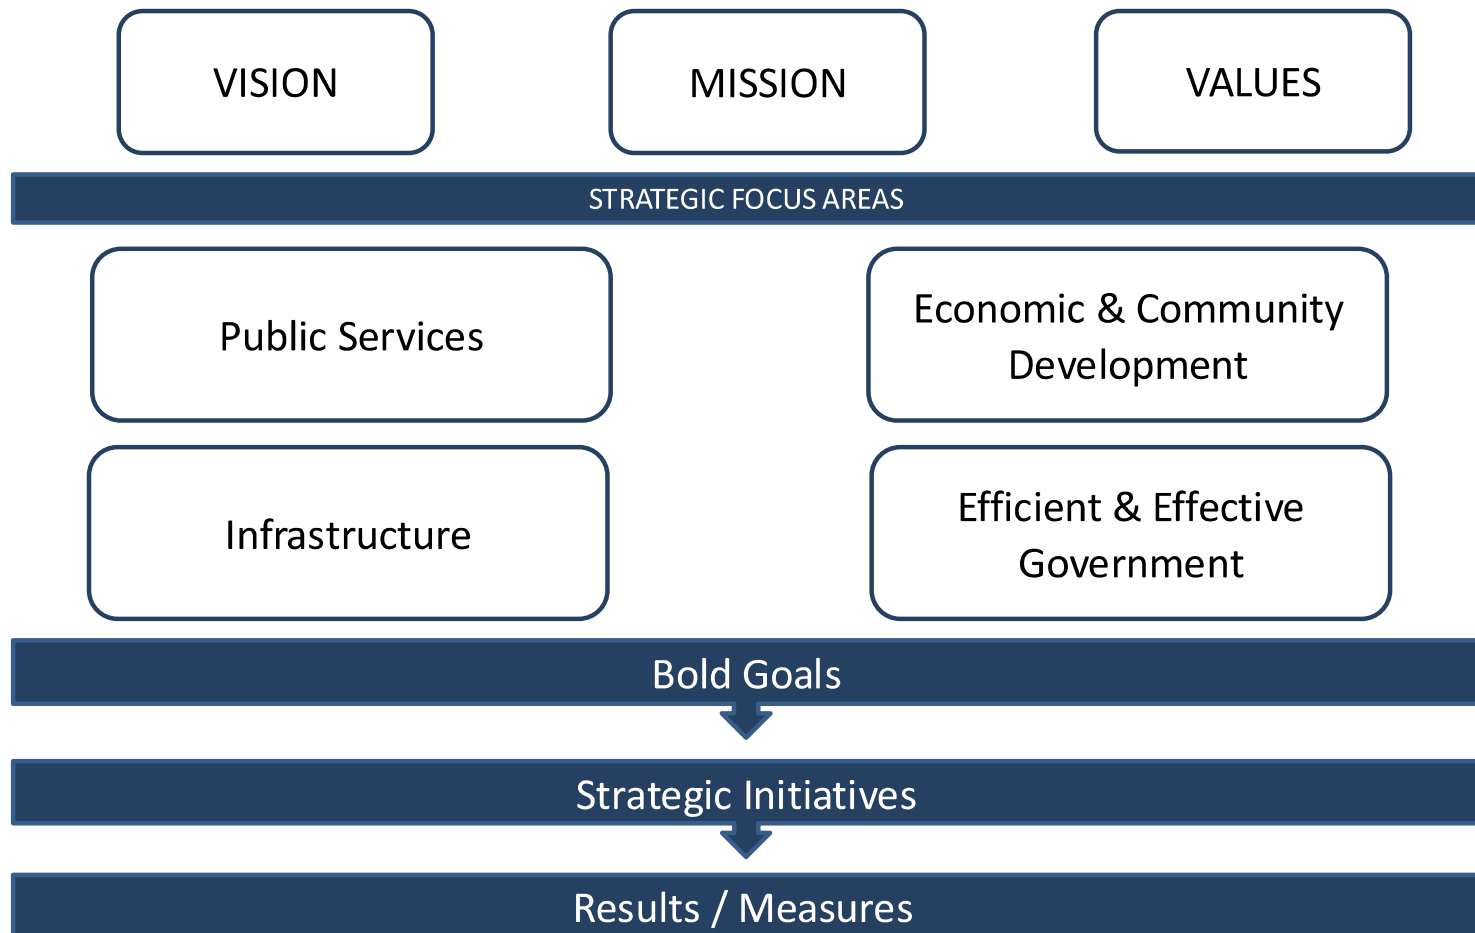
VISION

MISSION

VALUES

STRATEGIC FOCUS AREAS

Public Services

Economic & Community Development

Infrastructure

Efficient & Effective Government

Bold Goals

Strategic Initiatives

Results / Measures